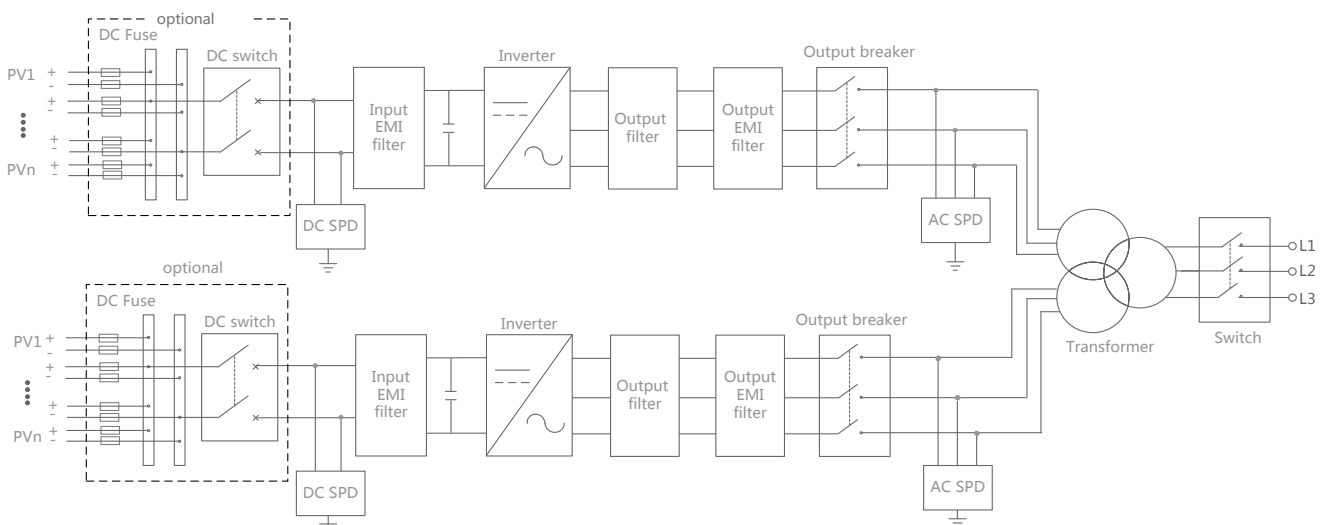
optional

DC Fuse

DC switch

PV1 + -

+ -

+ -

PVn + -

DC SPD

Input EMI filter

Inverter

Output filter

Output EMI filter

Output breaker

AC SPD

optional

DC Fuse

DC switch

PV1 + -

+ -

+ -

PVn + -

DC SPD

Input EMI filter

Inverter

Output filter

Output EMI filter

Output breaker

AC SPD

Transformer

Switch

L1

L2

L3